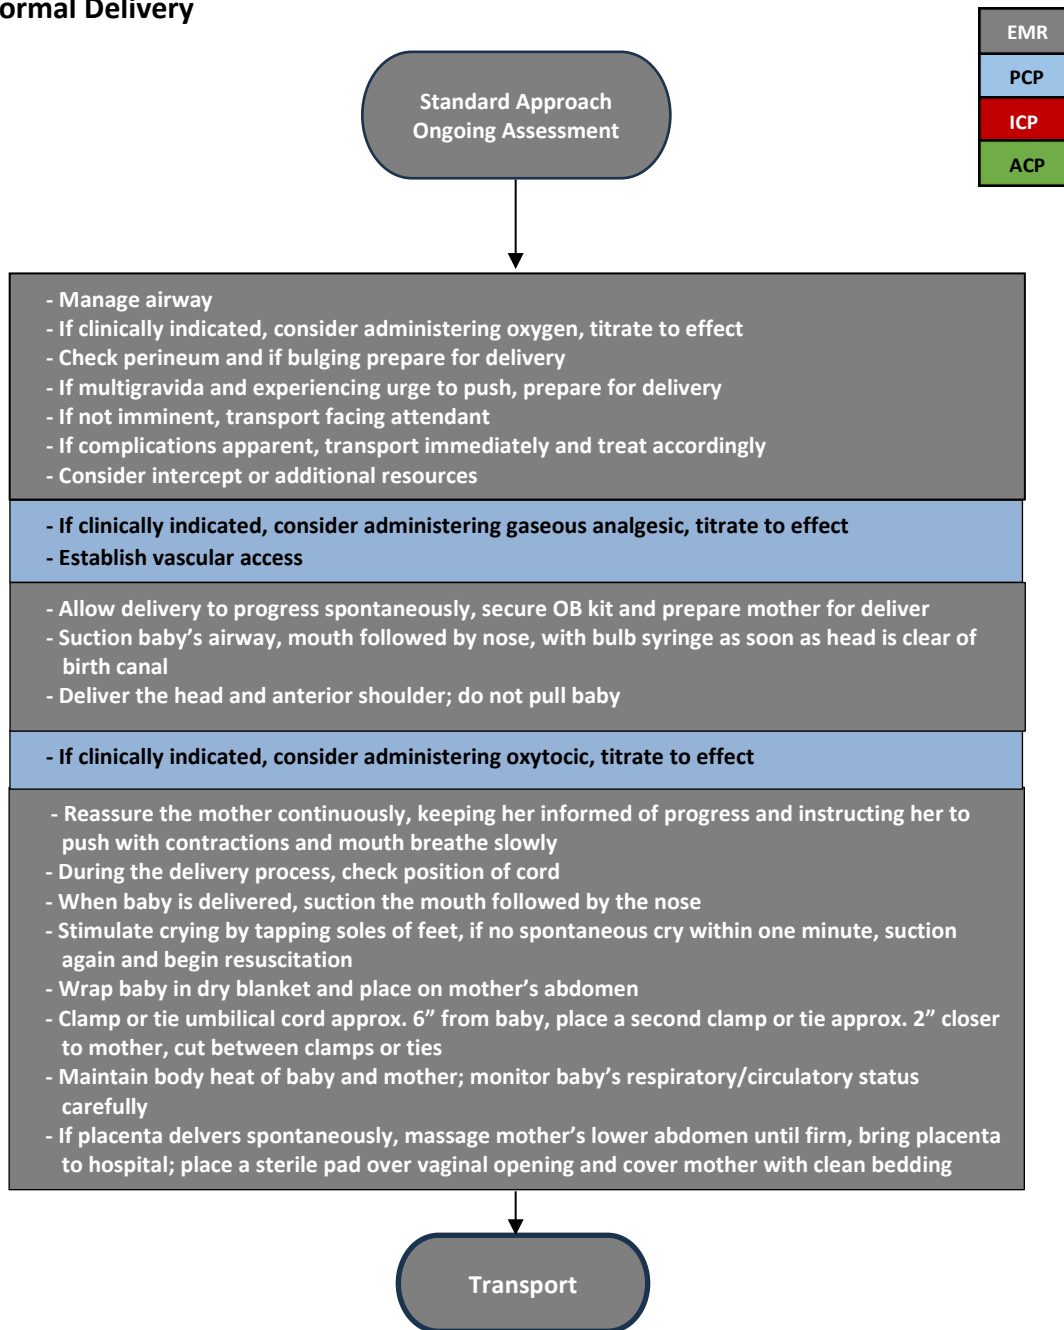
ormal Delivery

EMR
PCP
ICP
ACP

Standard Approach
Ongoing Assessment

- Manage airway
- If clinically indicated, consider administering oxygen, titrate to effect
- Check perineum and if bulging prepare for delivery
- If multigravida and experiencing urge to push, prepare for delivery
- If not imminent, transport facing attendant
- If complications apparent, transport immediately and treat accordingly
- Consider intercept or additional resources

- If clinically indicated, consider administering gaseous analgesic, titrate to effect
- Establish vascular access

- Allow delivery to progress spontaneously, secure OB kit and prepare mother for deliver
- Suction baby's airway, mouth followed by nose, with bulb syringe as soon as head is clear of birth canal
- Deliver the head and anterior shoulder; do not pull baby

- If clinically indicated, consider administering oxytocic, titrate to effect

- Reassure the mother continuously, keeping her informed of progress and instructing her to push with contractions and mouth breathe slowly
- During the delivery process, check position of cord
- When baby is delivered, suction the mouth followed by the nose
- Stimulate crying by tapping soles of feet, if no spontaneous cry within one minute, suction again and begin resuscitation
- Wrap baby in dry blanket and place on mother's abdomen
- Clamp or tie umbilical cord approx. 6" from baby, place a second clamp or tie approx. 2" closer to mother, cut between clamps or ties
- Maintain body heat of baby and mother; monitor baby's respiratory/circulatory status carefully
- If placenta delvers spontaneously, massage mother's lower abdomen until firm, bring placenta to hospital; place a sterile pad over vaginal opening and cover mother with clean bedding

Transport